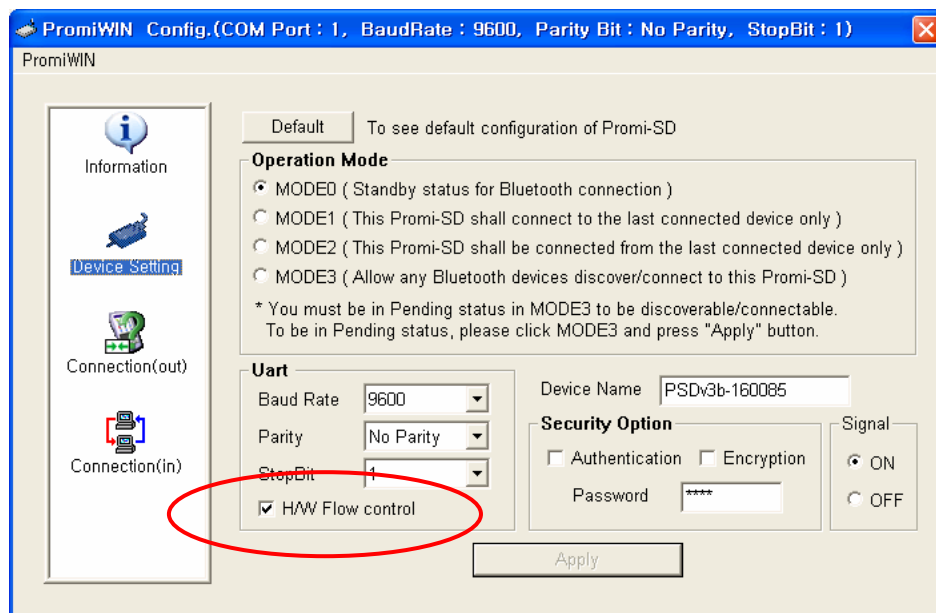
PromiWIN Config.(COM Port : 1, BaudRate : 9600, Parity Bit : No Parity, StopBit : 1)

PromiWIN

Information

Device Setting

Connection(out)

Connection(in)

Default To see default configuration of Promi-SD

Operation Mode

MODE0 ( Standby status for Bluetooth connection )

MODE1 ( This Promi-SD shall connect to the last connected device only )

MODE2 ( This Promi-SD shall be connected from the last connected device only )

MODE3 ( Allow any Bluetooth devices discover/connect to this Promi-SD )

* You must be in Pending status in MODE3 to be discoverable/connectable. To be in Pending status, please click MODE3 and press "Apply" button.

Uart

Baud Rate 9600

Parity No Parity

StopBit 1

H/W Flow control

Device Name PSDv3b-160085

Security Option

Authentication Encryption

Password ****

Signal

ON

OFF

Apply